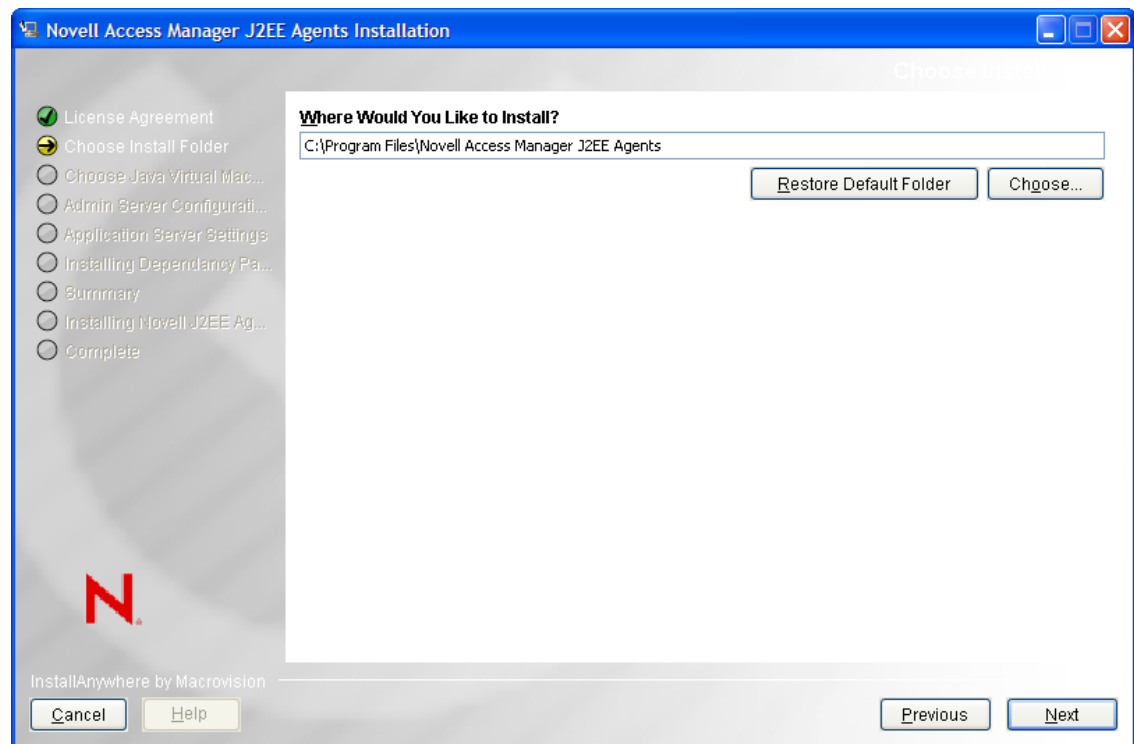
Novell Access Manager J2EE Agents Installation

Choose Insta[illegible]

License Agreement
Choose Install Folder
Choose Java Virtual Mac...
Admin Server Configurati...
Application Server Settings
Installing Dependancy Pa...
Summary
Installing Novell J2EE Ag...
Complete

Where Would You Like to Install?

C:\Program Files\Novell Access Manager J2EE Agents

Restore Default Folder
Choose...

N

InstallAnywhere by Macrovision

Cancel
Help
Previous
Next